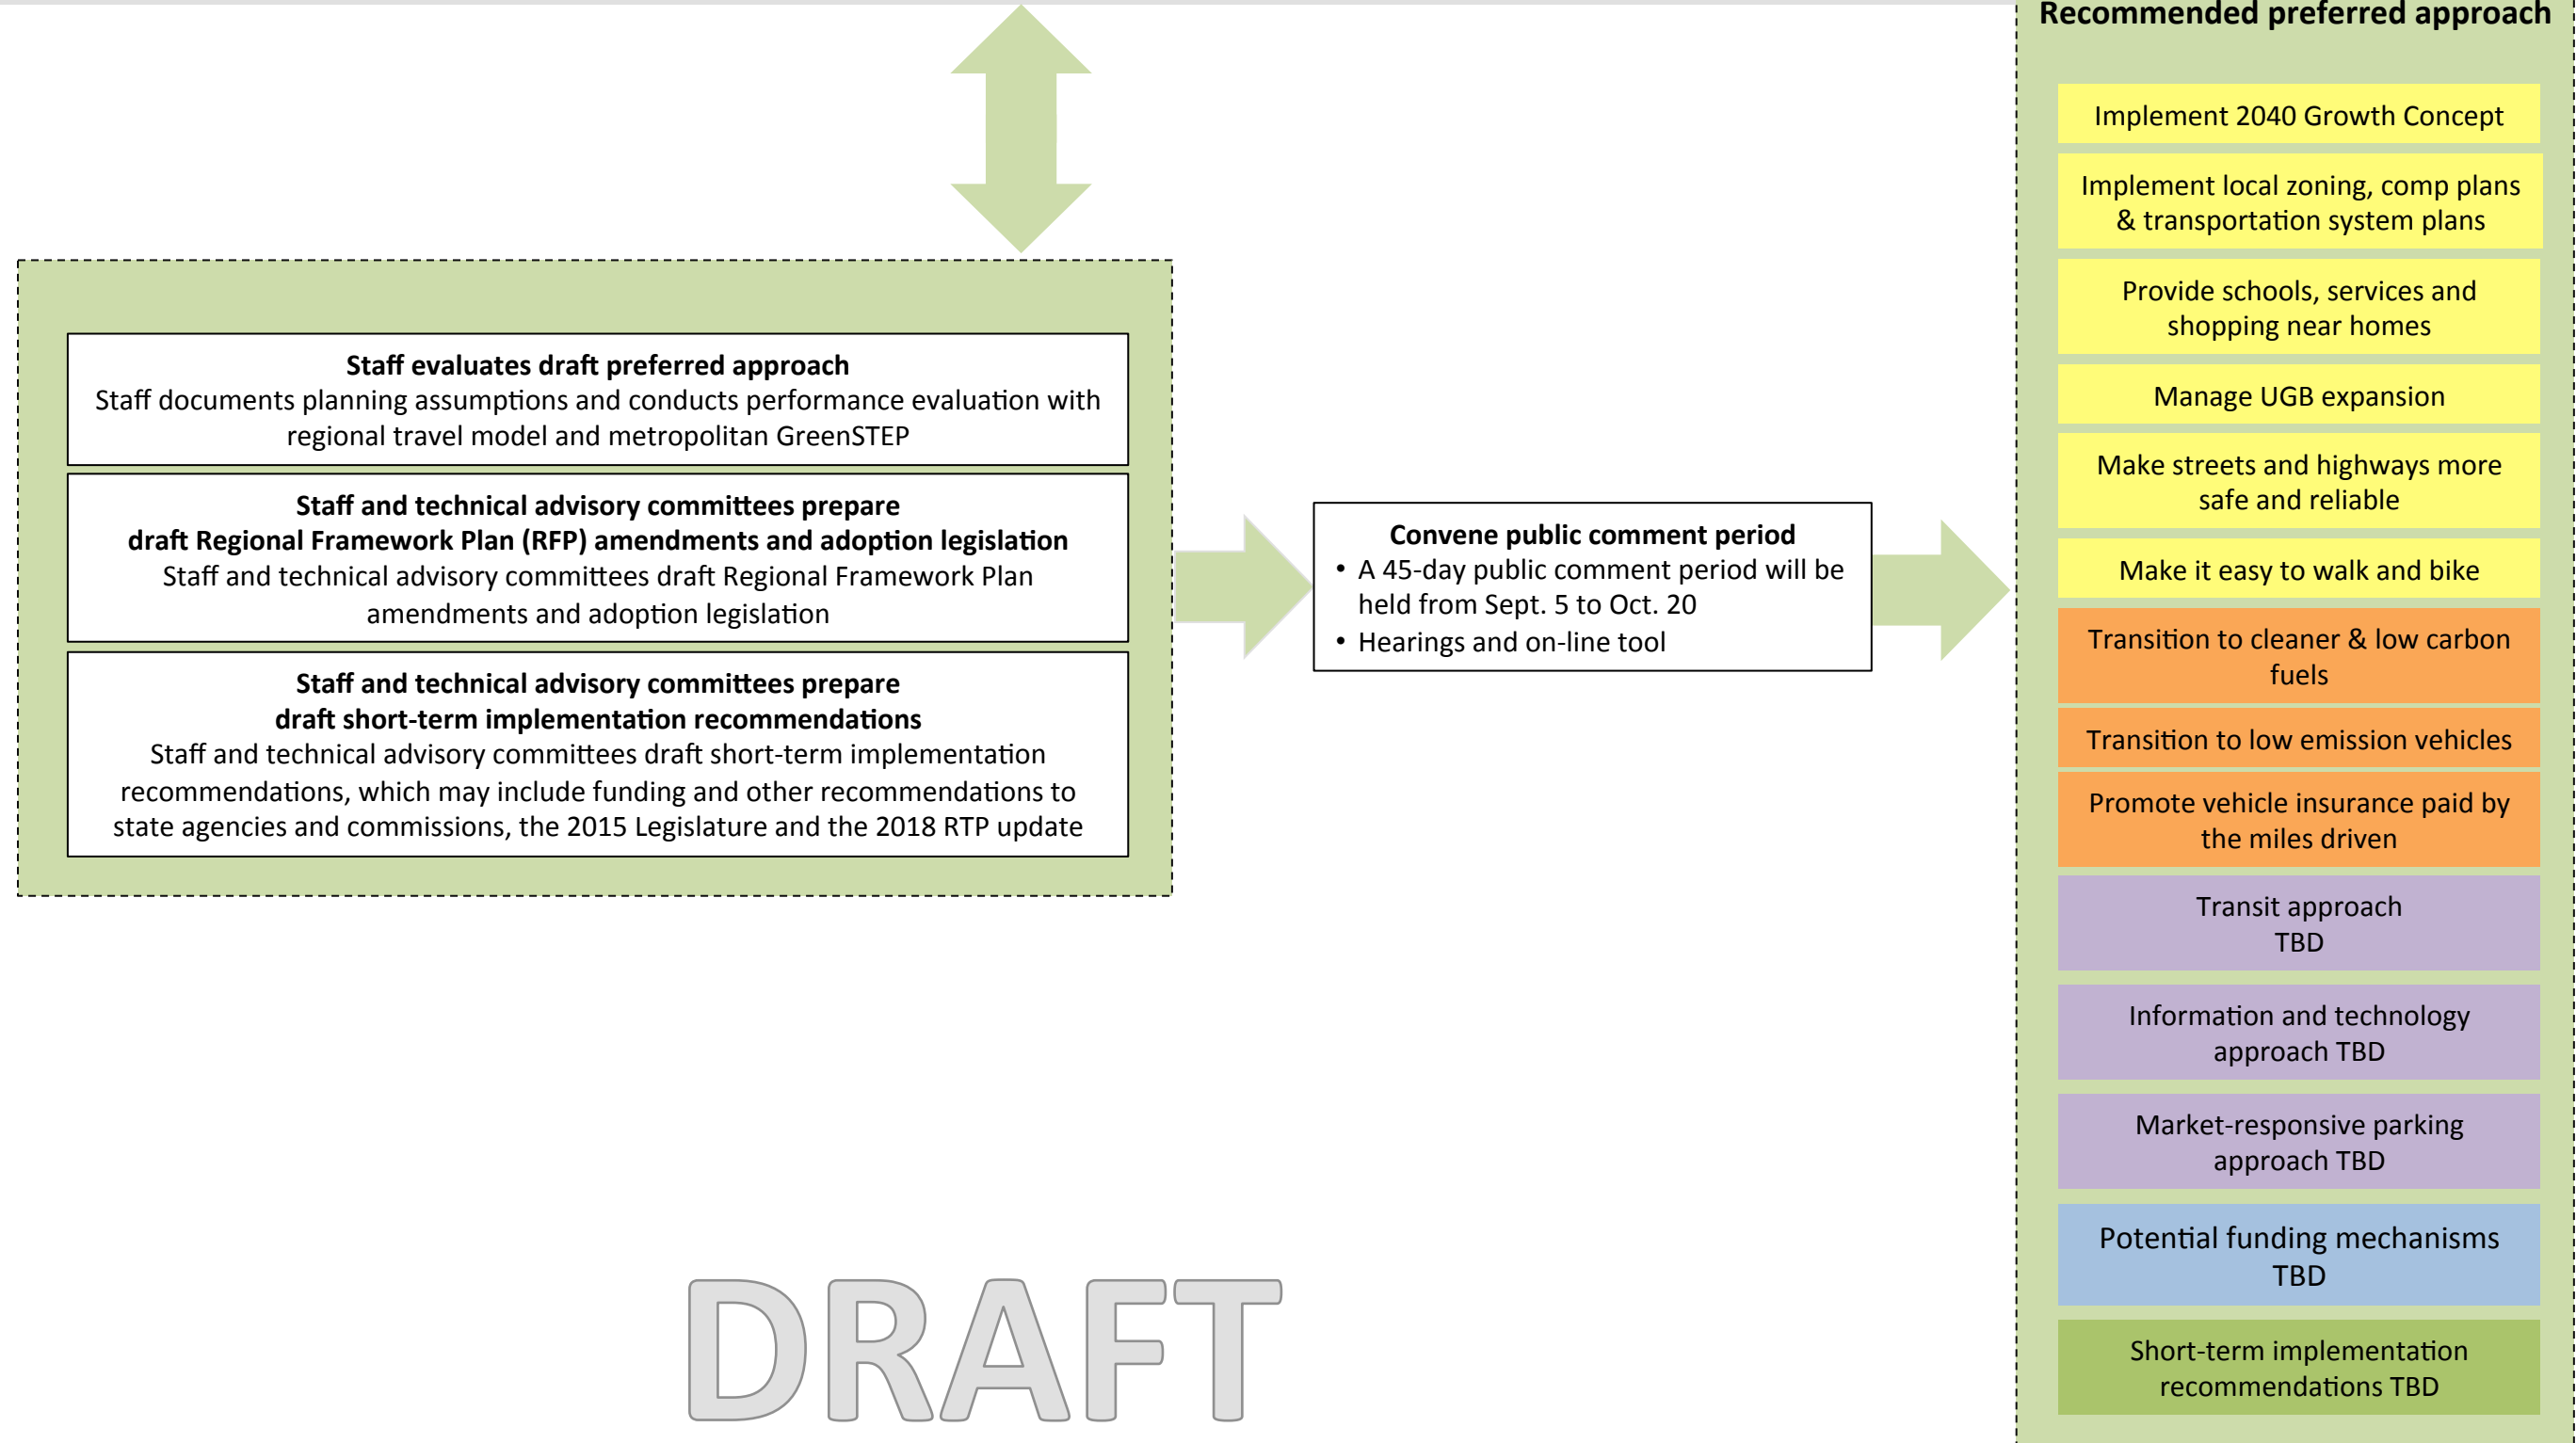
**Staff evaluates draft preferred approach**
Staff documents planning assumptions and conducts performance evaluation with regional travel model and metropolitan GreenSTEP

**Staff and technical advisory committees prepare draft Regional Framework Plan (RFP) amendments and adoption legislation**
Staff and technical advisory committees draft Regional Framework Plan amendments and adoption legislation

**Staff and technical advisory committees prepare draft short-term implementation recommendations**
Staff and technical advisory committees draft short-term implementation recommendations, which may include funding and other recommendations to state agencies and commissions, the 2015 Legislature and the 2018 RTP update

**Convene public comment period**
- A 45-day public comment period will be held from Sept. 5 to Oct. 20
- Hearings and on-line tool

**Recommended preferred approach**

Implement 2040 Growth Concept

Implement local zoning, comp plans & transportation system plans

Provide schools, services and shopping near homes

Manage UGB expansion

Make streets and highways more safe and reliable

Make it easy to walk and bike

Transition to cleaner & low carbon fuels

Transition to low emission vehicles

Promote vehicle insurance paid by the miles driven

Transit approach TBD

Information and technology approach TBD

Market-responsive parking approach TBD

Potential funding mechanisms TBD

Short-term implementation recommendations TBD

DRAFT